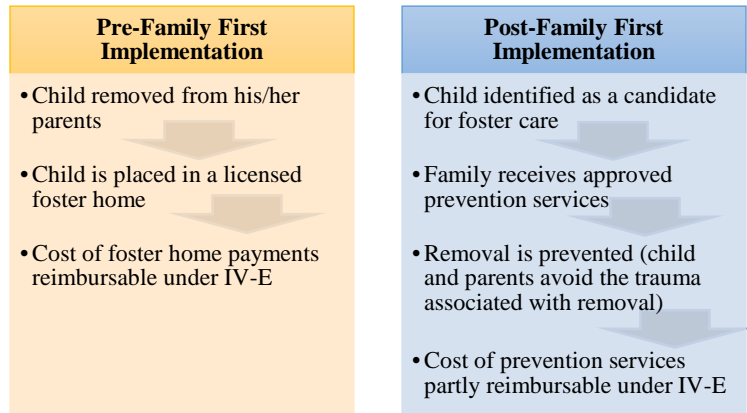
Pre-Family First Implementation

• Child removed from his/her parents

• Child is placed in a licensed foster home

• Cost of foster home payments reimbursable under IV-E

Post-Family First Implementation

• Child identified as a candidate for foster care

• Family receives approved prevention services

• Removal is prevented (child and parents avoid the trauma associated with removal)

• Cost of prevention services partly reimbursable under IV-E